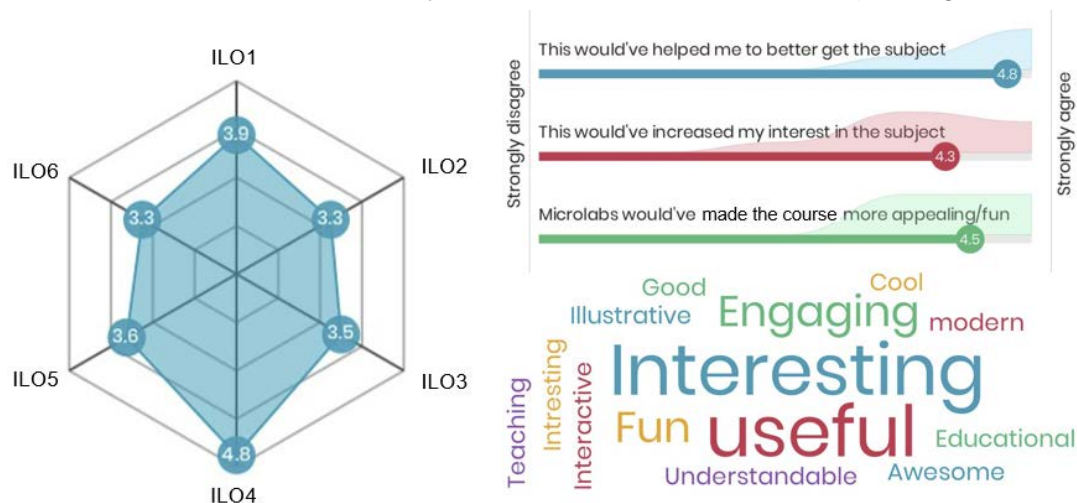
ILO1
3.9
ILO6
3.3
ILO2
3.3
3.6
3.5
ILO5
ILO3
4.8
ILO4

Strongly disagree
This would've helped me to better get the subject
4.8
This would've increased my interest in the subject
4.3
Microlabs would've made the course more appealing/fun
4.5
Strongly agree

Good
Cool
Illustrative
Engaging
modern
Teaching
Intresting
Interactive
Interesting
Fun
useful
Educational
Understandable
Awesome